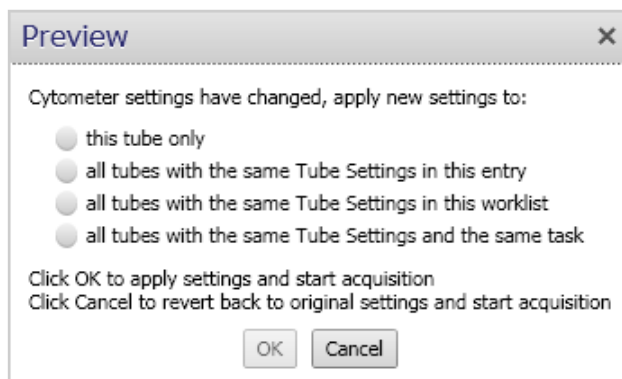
Preview ×

Cytometer settings have changed, apply new settings to:

this tube only
all tubes with the same Tube Settings in this entry
all tubes with the same Tube Settings in this worklist
all tubes with the same Tube Settings and the same task

Click OK to apply settings and start acquisition
Click Cancel to revert back to original settings and start acquisition

OK Cancel